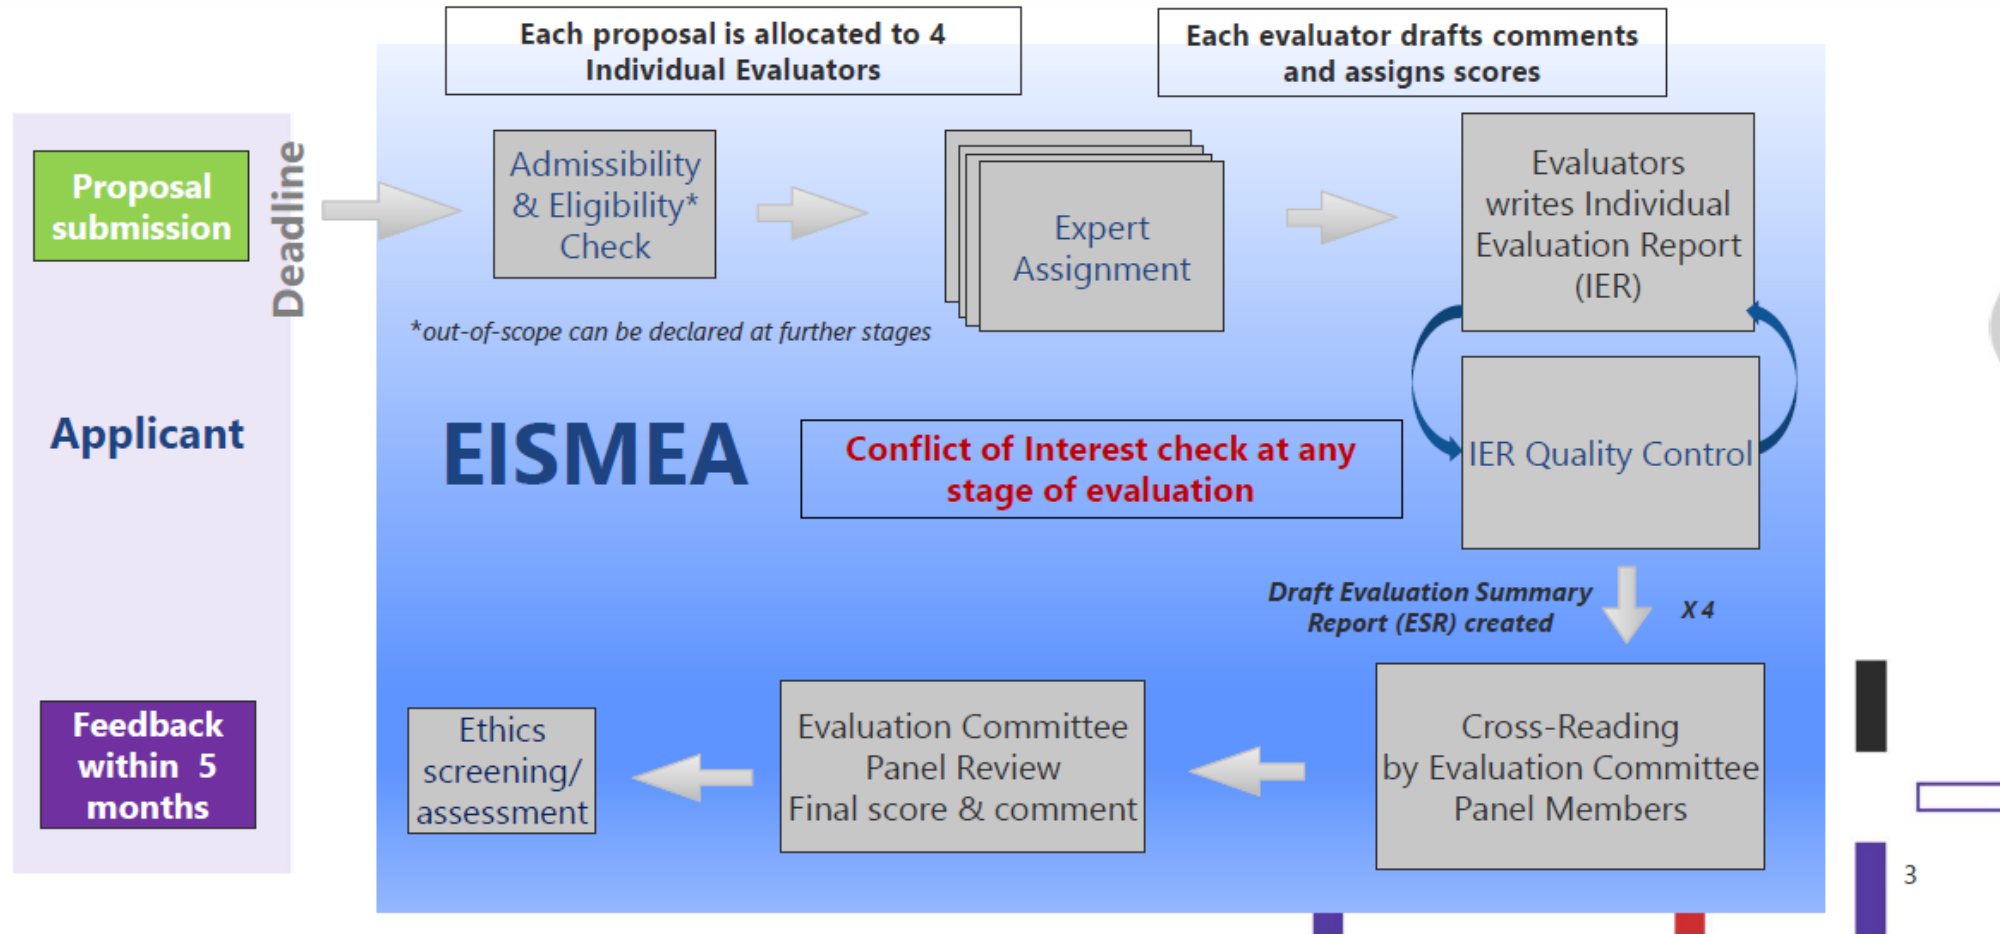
Each proposal is allocated to 4 Individual Evaluators

Each evaluator drafts comments and assigns scores

Proposal submission

Deadline

Admissibility & Eligibility* Check

Expert Assignment

Evaluators writes Individual Evaluation Report (IER)

*out-of-scope can be declared at further stages

Applicant

EISMEA

Conflict of Interest check at any stage of evaluation

IER Quality Control

Draft Evaluation Summary Report (ESR) created

X 4

Feedback within 5 months

Ethics screening/ assessment

Evaluation Committee Panel Review Final score & comment

Cross-Reading by Evaluation Committee Panel Members

3